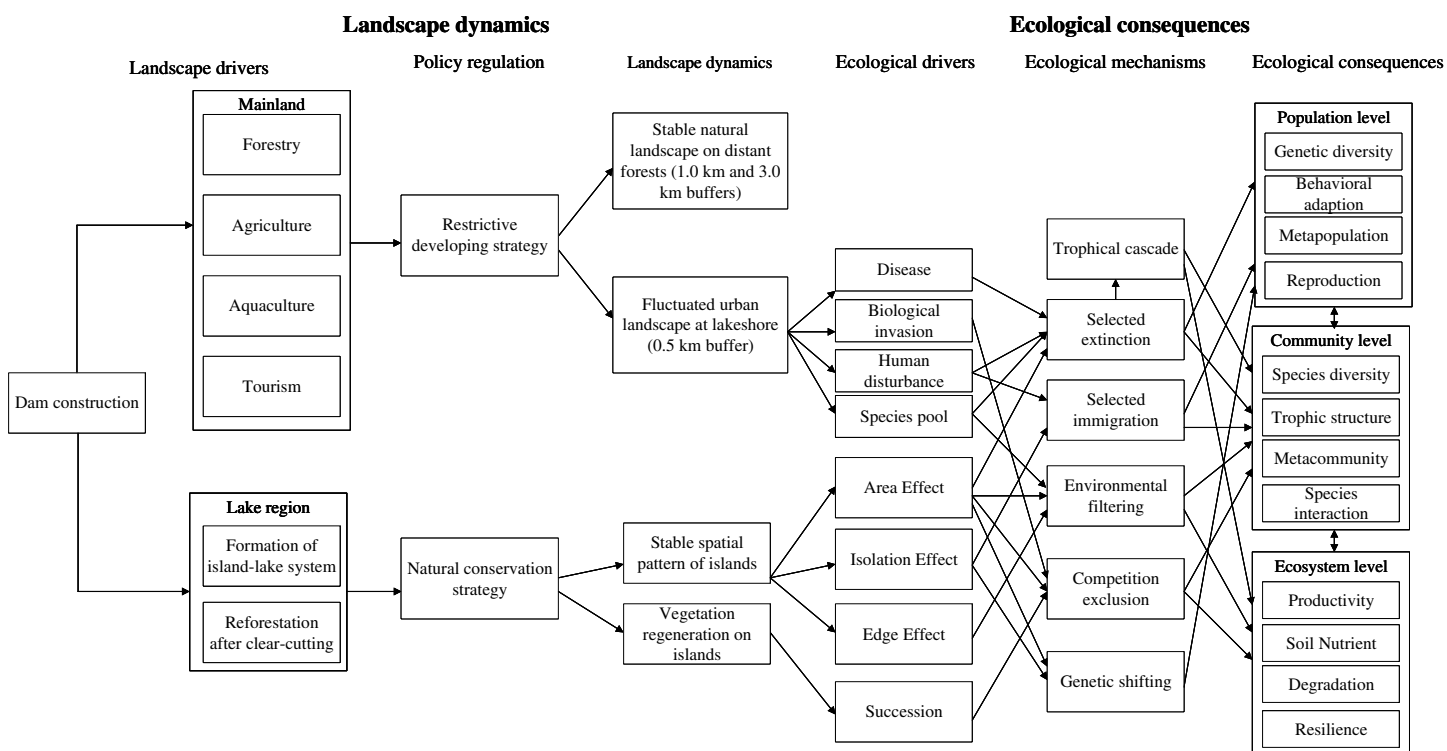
Landscape dynamics

Ecological consequences

Landscape drivers

Policy regulation

Landscape dynamics

Ecological drivers

Ecological mechanisms

Ecological consequences

Mainland

Forestry

Agriculture

Aquaculture

Tourism

Dam construction

Lake region

Formation of island-lake system

Reforestation after clear-cutting

Restrictive developing strategy

Natural conservation strategy

Stable natural landscape on distant forests (1.0 km and 3.0 km buffers)

Fluctuated urban landscape at lakeshore (0.5 km buffer)

Stable spatial pattern of islands

Vegetation regeneration on islands

Disease

Biological invasion

Human disturbance

Species pool

Area Effect

Isolation Effect

Edge Effect

Succession

Trophical cascade

Selected extinction

Selected immigration

Environmental filtering

Competition exclusion

Genetic shifting

Population level

Genetic diversity

Behavioral adaption

Metapopulation

Reproduction

Community level

Species diversity

Trophic structure

Metacommunity

Species interaction

Ecosystem level

Productivity

Soil Nutrient

Degradation

Resilience